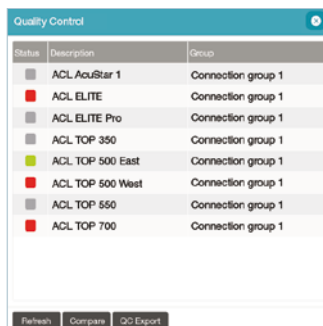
Quality Control

| Status | Description | Group |
|---|---|---|
| | ACL AcuStar 1 | Connection group 1 |
| | ACL ELITE | Connection group 1 |
| | ACL ELITE Pro | Connection group 1 |
| | ACL TOP 350 | Connection group 1 |
| | ACL TOP 500 East | Connection group 1 |
| | ACL TOP 500 West | Connection group 1 |
| | ACL TOP 550 | Connection group 1 |
| | ACL TOP 700 | Connection group 1 |

Refresh Compare QC Export